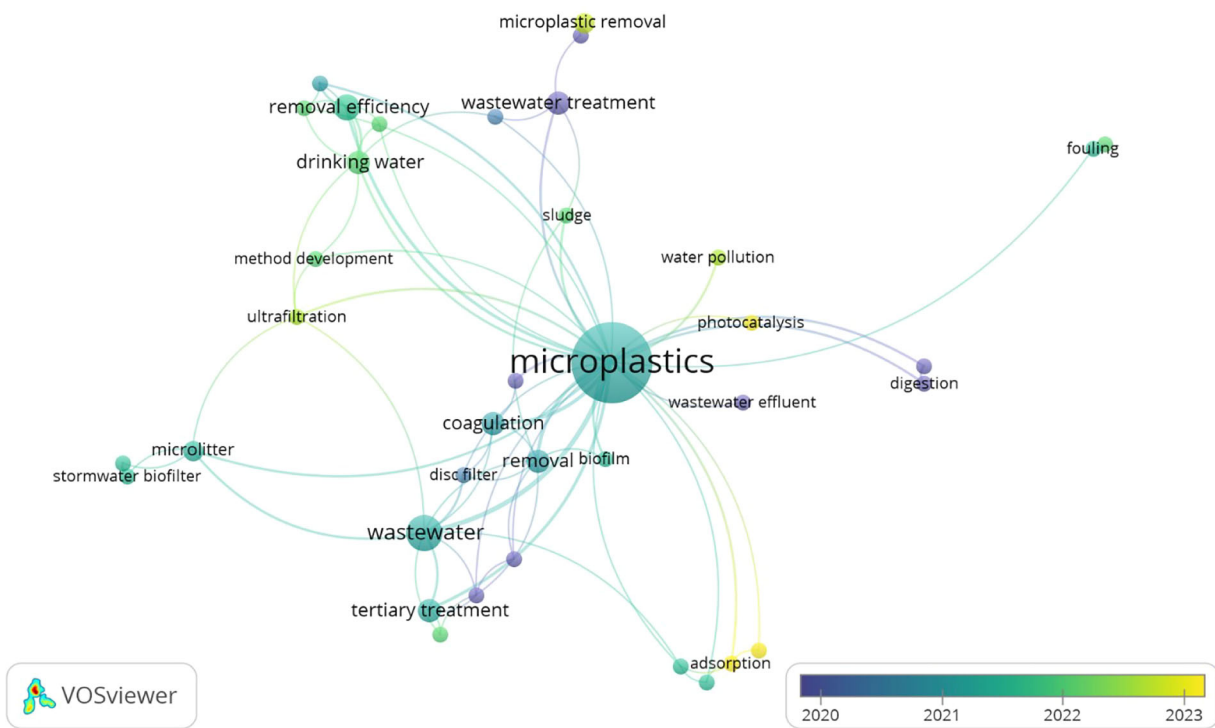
microplastic removal
wastewater treatment
removal efficiency
drinking water
fouling
sludge
method development
water pollution
ultrafiltration
photocatalysis
microplastics
digestion
wastewater effluent
coagulation
microlitter
stormwater biofilter
disc filter
removal
biofilm
wastewater
tertiary treatment
adsorption
VOSviewer
2020
2021
2022
2023